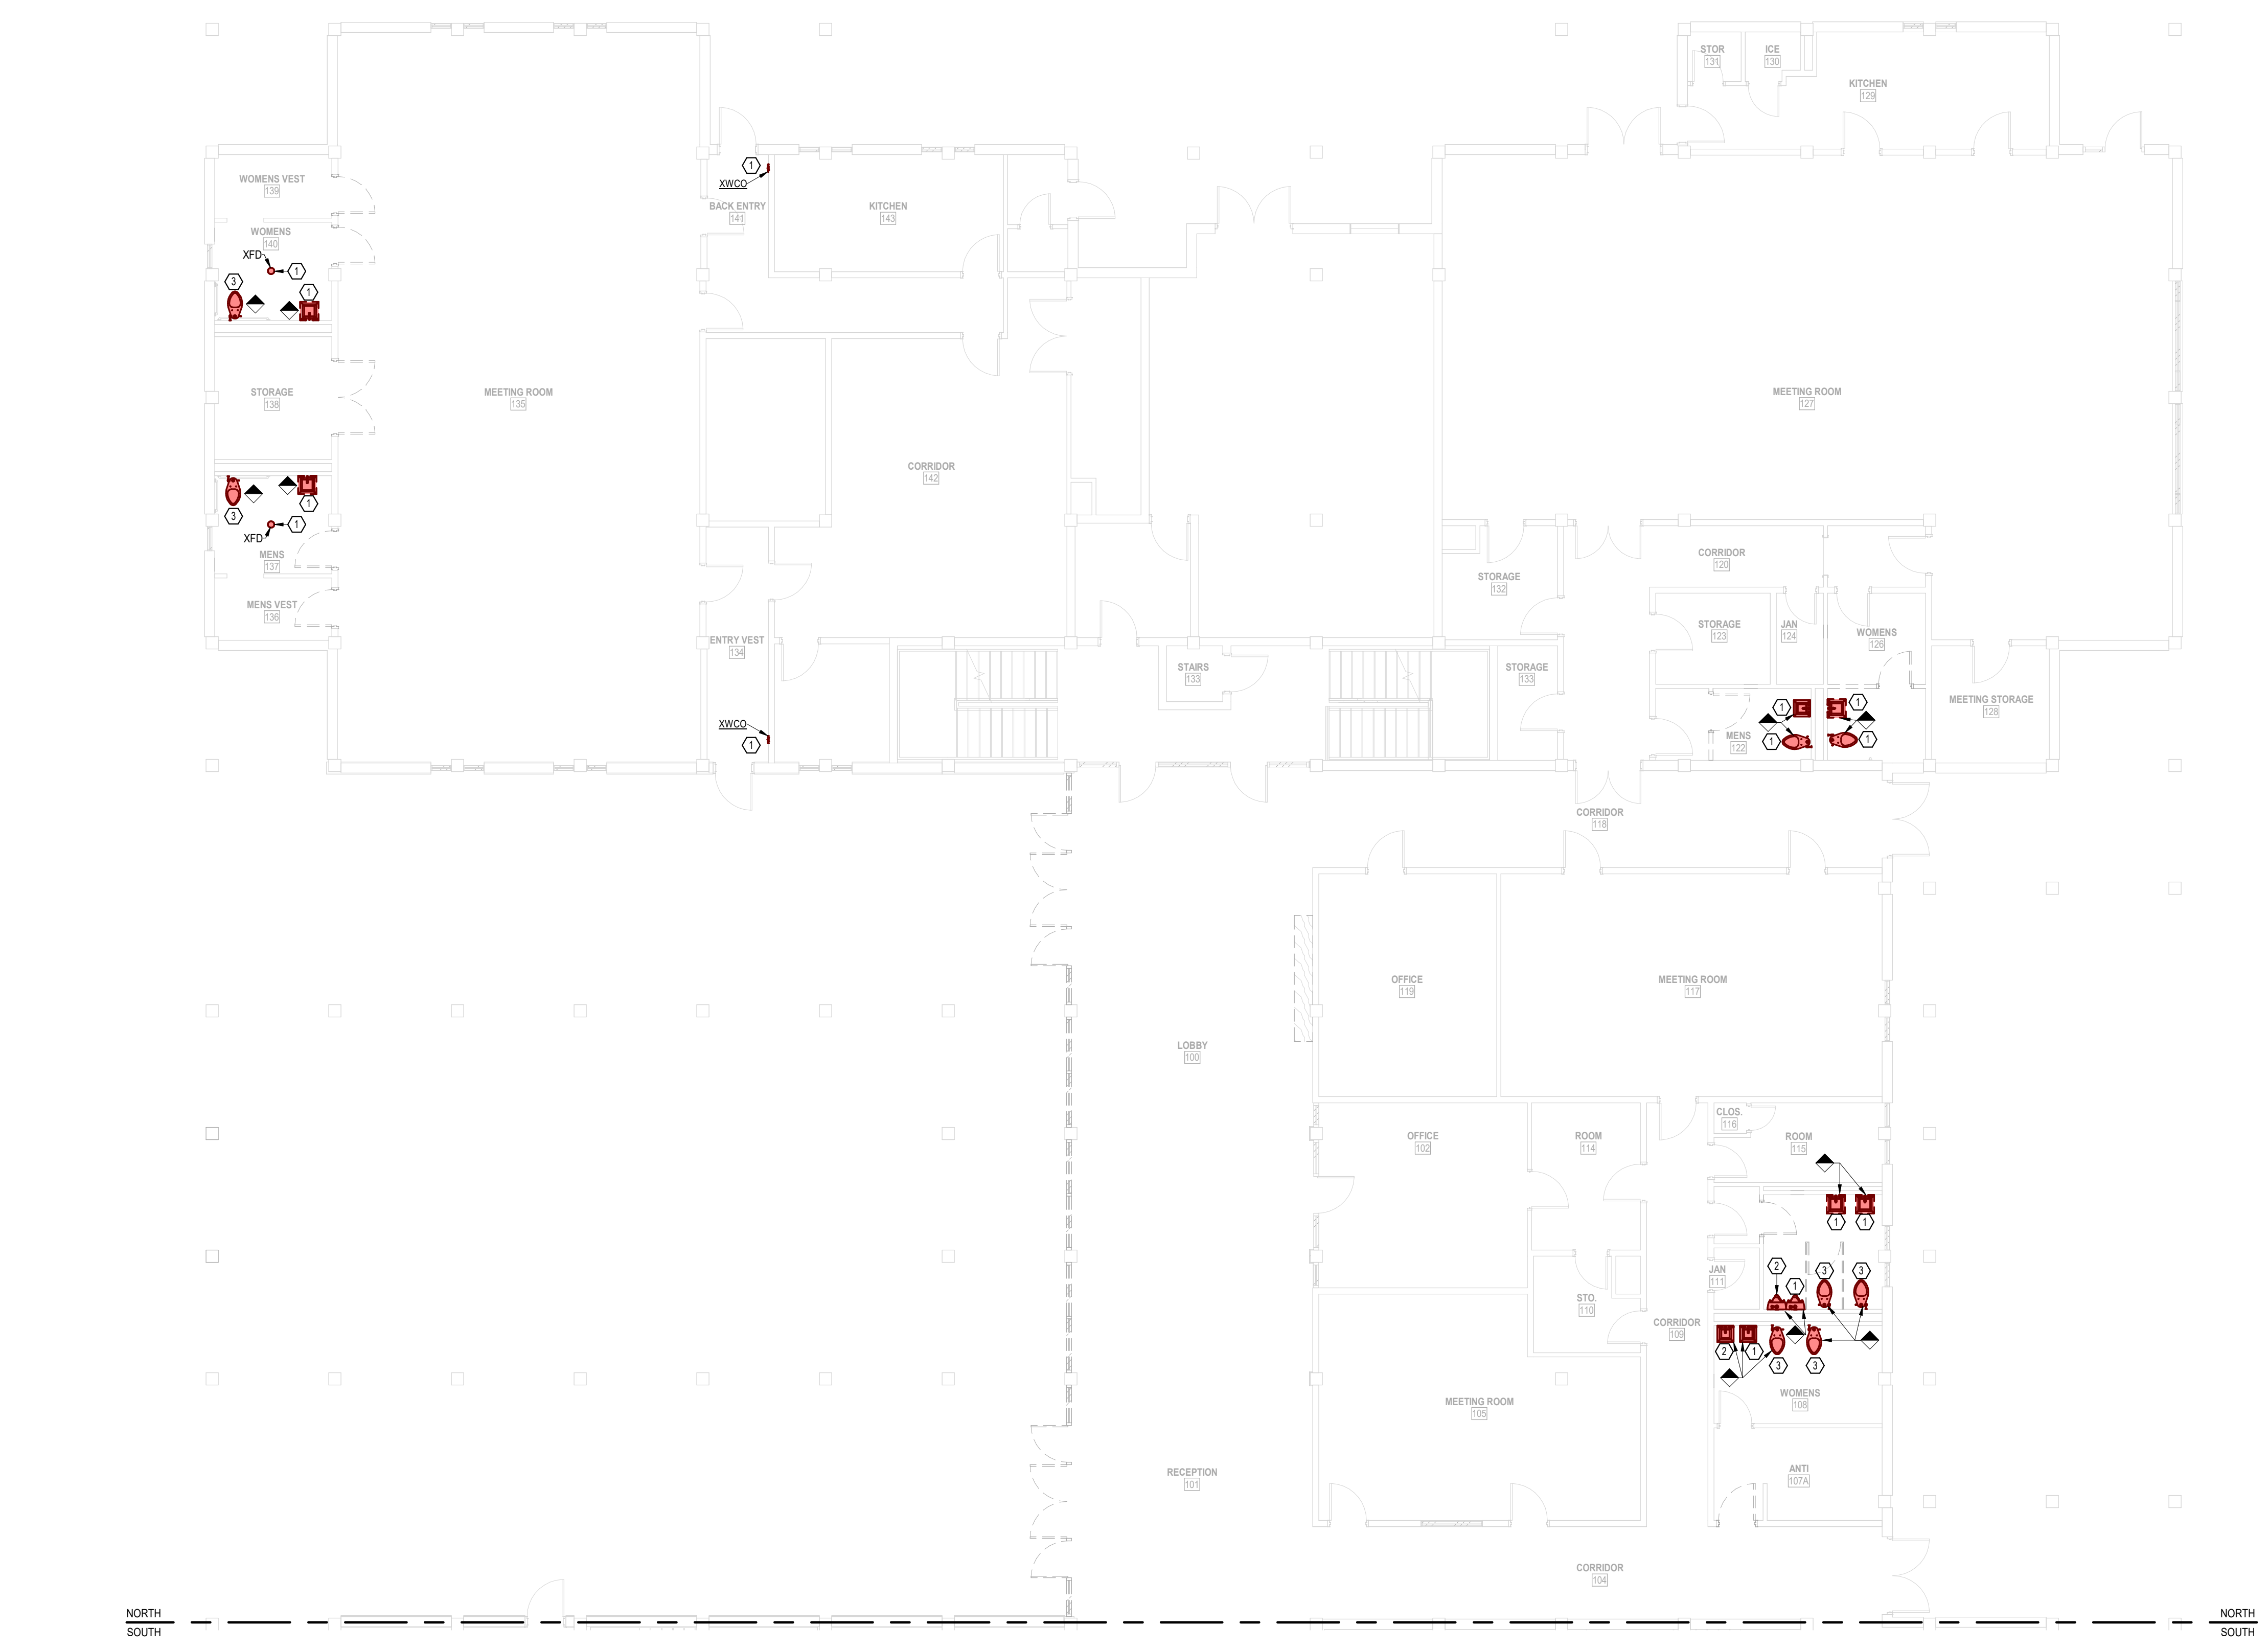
STOR
131
ICE
130
KITCHEN
129

WOMENS VEST
139
WOMENS
140
XFD
1
3
1

1
XWCO
BACK ENTRY
141
KITCHEN
143

STORAGE
138
MEETING ROOM
135
CORRIDOR
142
MEETING ROOM
127

1
3
1
XFD
MENS
137
MENS VEST
136

ENTRY VEST
134
XWCO
1

CORRIDOR
120
STORAGE
132
STORAGE
123
JAN
124
WOMENS
126
STAIRS
133
STORAGE
133
MEETING STORAGE
128
1
1
MENS
122
1
1

CORRIDOR
118

OFFICE
119
MEETING ROOM
117

LOBBY
100

OFFICE
102
ROOM
114
CLOS.
116
ROOM
115
1
1
JAN
111
2
1
3
3
STO.
110
CORRIDOR
109
2
1
3
3
MEETING ROOM
105
WOMENS
108

RECEPTION
101
ANTI
107A

CORRIDOR
104

NORTH
SOUTH
NORTH
SOUTH